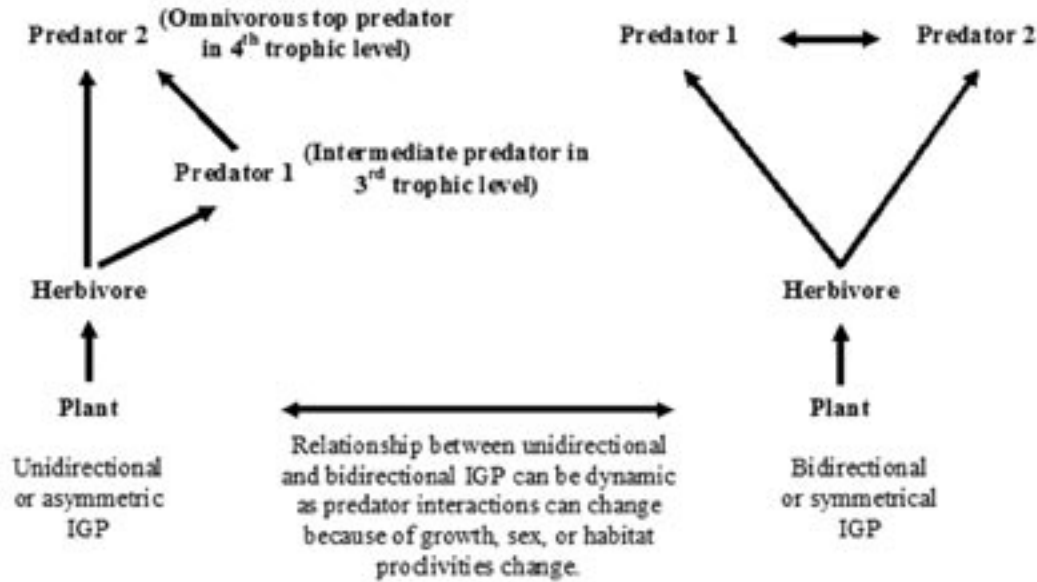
Predator 2 (Omnivorous top predator in $4^{th}$ trophic level)

Predator 1 (Intermediate predator in $3^{rd}$ trophic level)

Herbivore

Plant

Unidirectional or asymmetric IGP

Predator 1

Predator 2

Herbivore

Plant

Bidirectional or symmetrical IGP

Relationship between unidirectional and bidirectional IGP can be dynamic as predator interactions can change because of growth, sex, or habitat prodivities change.